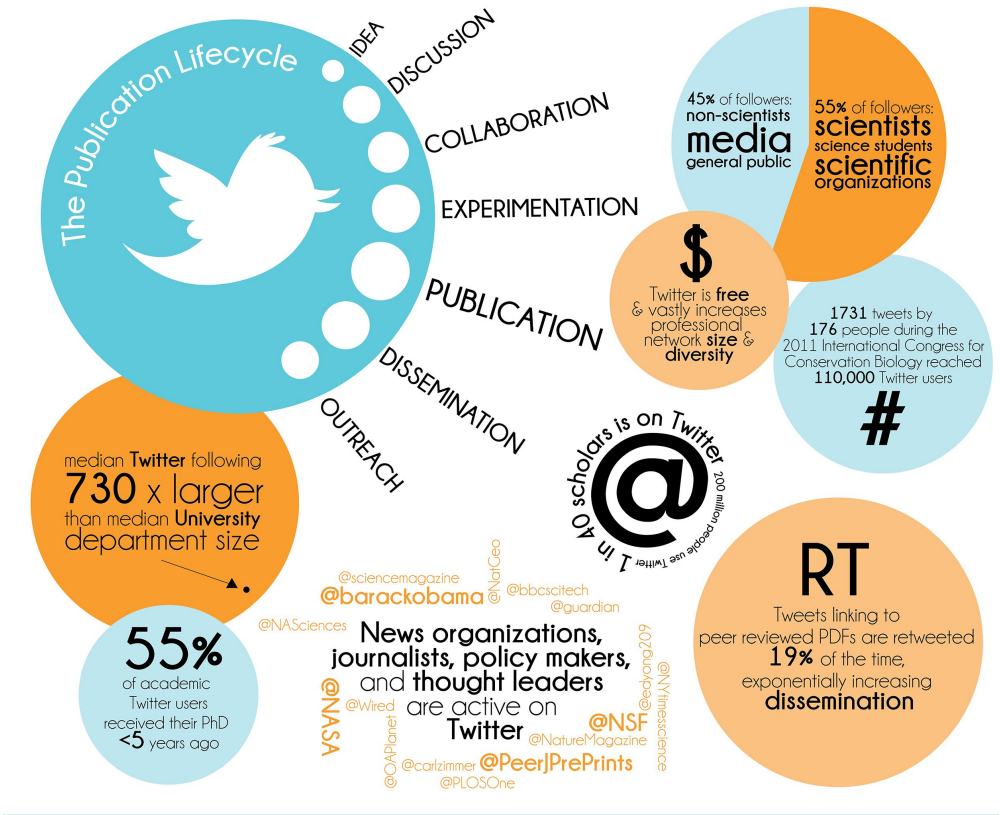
The Publication Lifecycle

IDEA
DISCUSSION
COLLABORATION
EXPERIMENTATION
PUBLICATION
DISSEMINATION
OUTREACH

45% of followers: non-scientists media general public

55% of followers: scientists science students scientific organizations

$
Twitter is free & vastly increases professional network size & diversity

1731 tweets by 176 people during the 2011 International Congress for Conservation Biology reached 110,000 Twitter users

#

median Twitter following 730 x larger than median University department size

1 in 40 scholars is on Twitter
@
200 million people use Twitter

RT
Tweets linking to peer reviewed PDFs are retweeted 19% of the time, exponentially increasing dissemination

55% of academic Twitter users received their PhD <5 years ago

@sciencemagazine
@NatGeo
@bbcscitech
@guardian
@barackobama
@NASciences
News organizations, journalists, policy makers, and thought leaders are active on Twitter
@NASA
@Wired
@OAPlanet
@edyong209
@NYtimesscience
@NSF
@NatureMagazine
@carlzimmer
@PeerJPrePrints
@PLOSOne